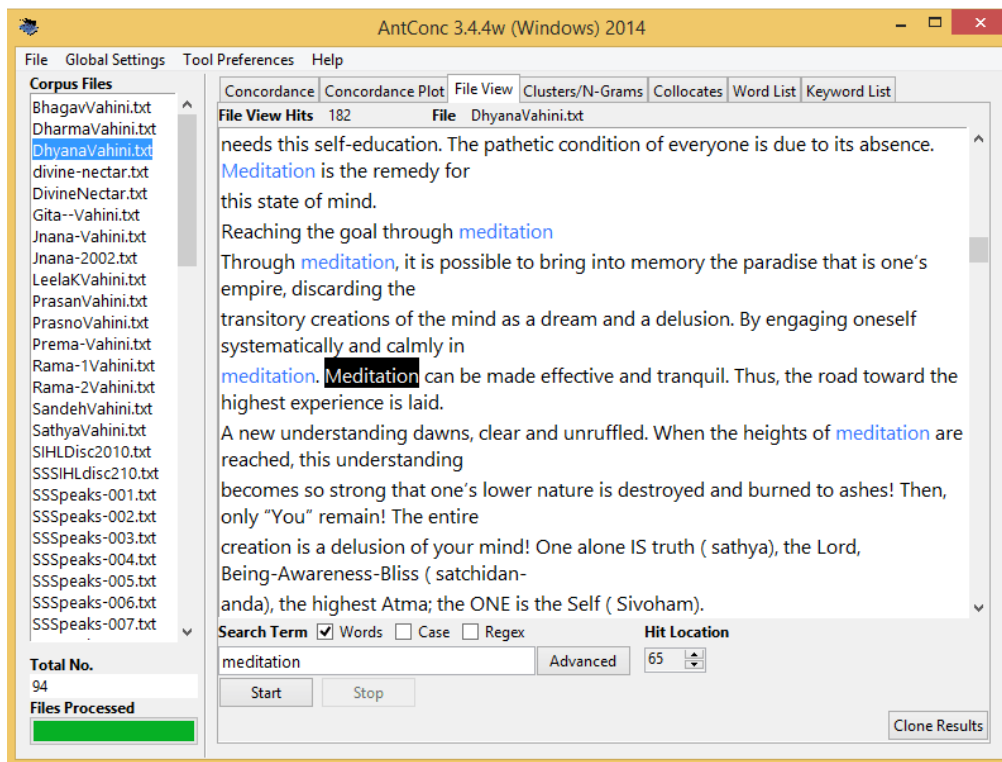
AntConc 3.4.4w (Windows) 2014

File Global Settings Tool Preferences Help

Corpus Files
BhagavVahini.txt
DharmaVahini.txt
DhyanaVahini.txt
divine-nectar.txt
DivineNectar.txt
Gita--Vahini.txt
Jnana-Vahini.txt
Jnana-2002.txt
LeelaKVahini.txt
PrasanVahini.txt
PrasnoVahini.txt
Prema-Vahini.txt
Rama-1Vahini.txt
Rama-2Vahini.txt
SandehVahini.txt
SathyaVahini.txt
SIHLDisc2010.txt
SSSIHLdisc210.txt
SSSpeaks-001.txt
SSSpeaks-002.txt
SSSpeaks-003.txt
SSSpeaks-004.txt
SSSpeaks-005.txt
SSSpeaks-006.txt
SSSpeaks-007.txt

Total No.
94
Files Processed

Concordance | Concordance Plot | File View | Clusters/N-Grams | Collocates | Word List | Keyword List

File View Hits 182 File DhyanaVahini.txt

needs this self-education. The pathetic condition of everyone is due to its absence. Meditation is the remedy for
this state of mind.
Reaching the goal through meditation
Through meditation, it is possible to bring into memory the paradise that is one's empire, discarding the
transitory creations of the mind as a dream and a delusion. By engaging oneself systematically and calmly in
meditation. Meditation can be made effective and tranquil. Thus, the road toward the highest experience is laid.
A new understanding dawns, clear and unruffled. When the heights of meditation are reached, this understanding
becomes so strong that one's lower nature is destroyed and burned to ashes! Then, only "You" remain! The entire
creation is a delusion of your mind! One alone IS truth ( sathya), the Lord, Being-Awareness-Bliss ( satchidan-
anda), the highest Atma; the ONE is the Self ( Sivoham).

Search Term ☑ Words ☐ Case ☐ Regex
meditation Advanced
Hit Location
65
Start Stop
Clone Results